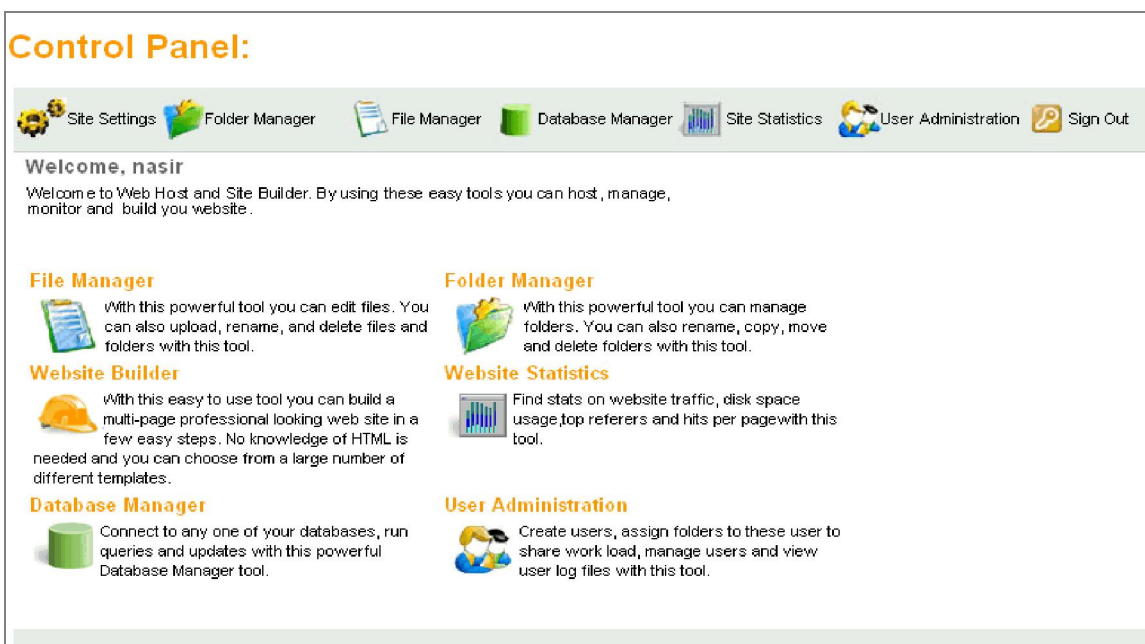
Control Panel:

Site Settings Folder Manager File Manager Database Manager Site Statistics User Administration Sign Out

Welcome, nasir

Welcome to Web Host and Site Builder. By using these easy tools you can host, manage, monitor and build you website.

File Manager

With this powerful tool you can edit files. You can also upload, rename, and delete files and folders with this tool.

Folder Manager

With this powerful tool you can manage folders. You can also rename, copy, move and delete folders with this tool.

Website Builder

With this easy to use tool you can build a multi-page professional looking web site in a few easy steps. No knowledge of HTML is needed and you can choose from a large number of different templates.

Website Statistics

Find stats on website traffic, disk space usage,top referers and hits per pagewith this tool.

Database Manager

Connect to any one of your databases, run queries and updates with this powerful Database Manager tool.

User Administration

Create users, assign folders to these user to share work load, manage users and view user log files with this tool.